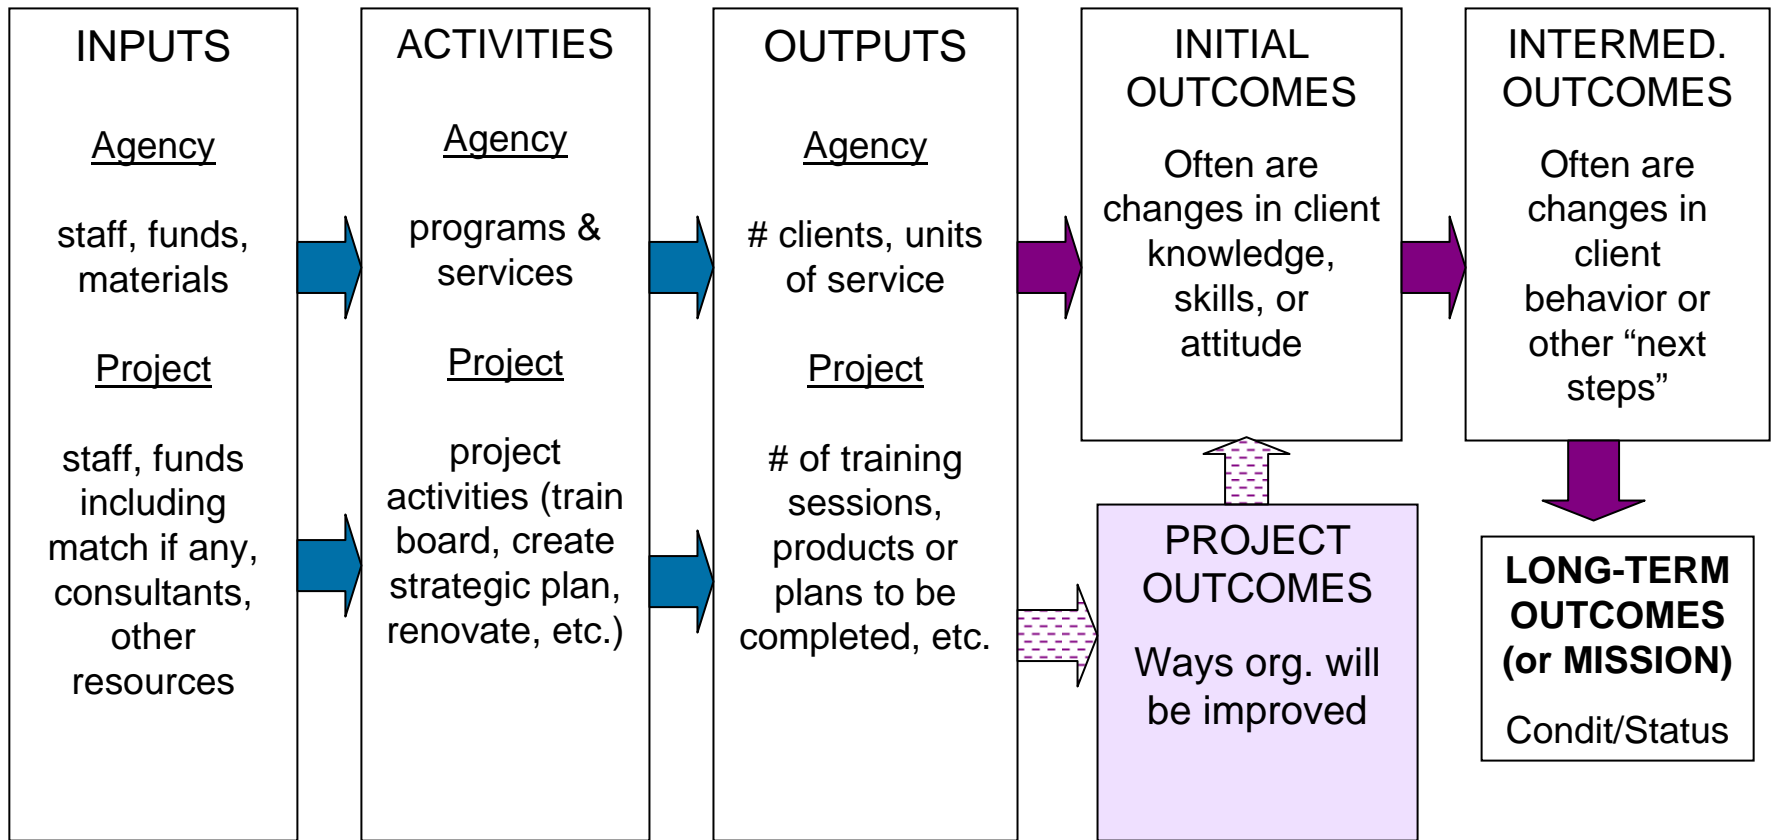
INPUTS

Agency

staff, funds, materials

Project

staff, funds including match if any, consultants, other resources

ACTIVITIES

Agency

programs & services

Project

project activities (train board, create strategic plan, renovate, etc.)

OUTPUTS

Agency

# clients, units of service

Project

# of training sessions, products or plans to be completed, etc.

INITIAL OUTCOMES

Often are changes in client knowledge, skills, or attitude

INTERMED. OUTCOMES

Often are changes in client behavior or other “next steps”

PROJECT OUTCOMES

Ways org. will be improved

LONG-TERM OUTCOMES (or MISSION)

Condit/Status